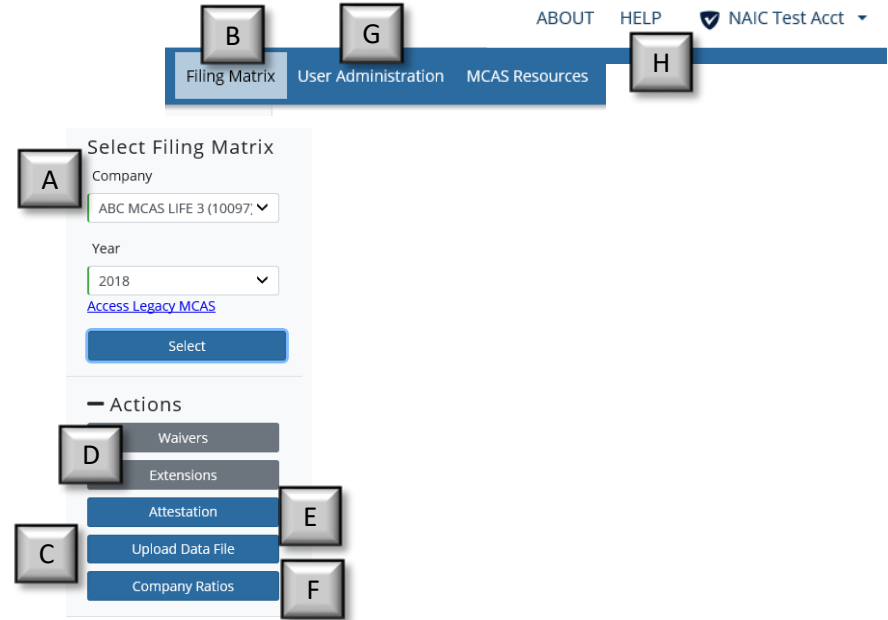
ABOUT HELP NAIC Test Acct

B G

Filing Matrix User Administration MCAS Resources

H

Select Filing Matrix

A

Company

ABC MCAS LIFE 3 (10097)

Year

2018

Access Legacy MCAS

Select

— Actions

Waivers

D

Extensions

Attestation

E

C

Upload Data File

Company Ratios

F